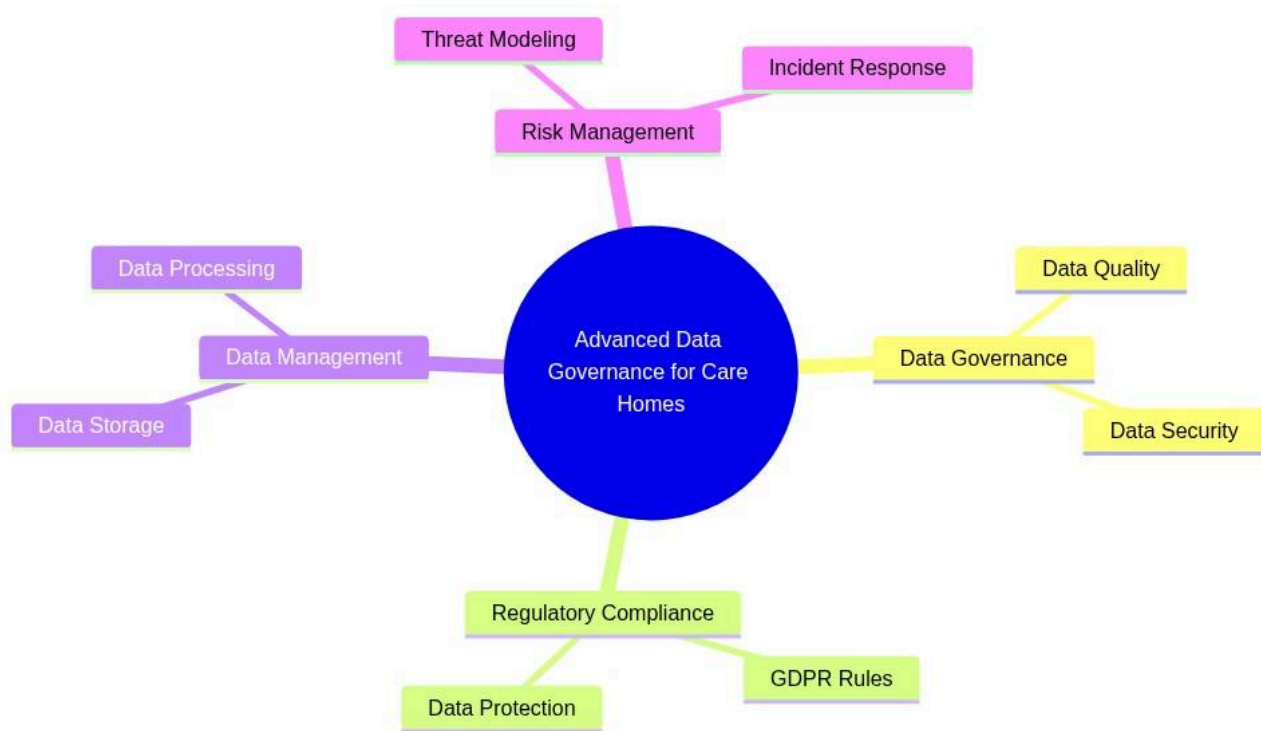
Threat Modeling

Incident Response

Risk Management

Data Processing

Data Management

Data Storage

Advanced Data Governance for Care Homes

Data Quality

Data Governance

Data Security

Regulatory Compliance

Data Protection

GDPR Rules